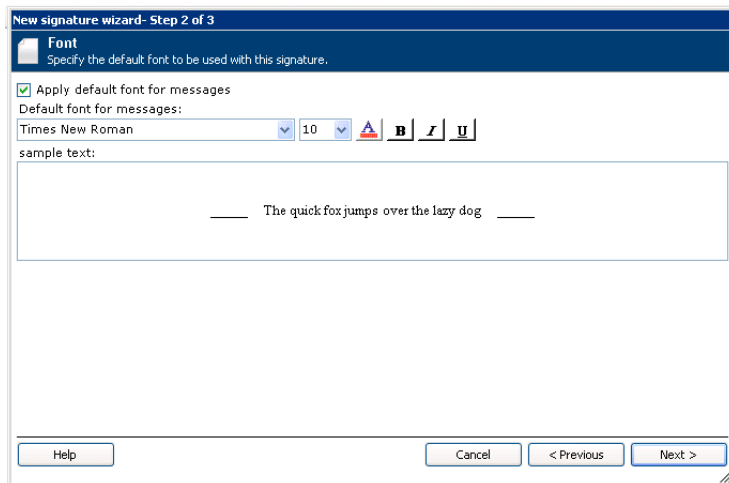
New signature wizard- Step 2 of 3

Font
Specify the default font to be used with this signature.

Apply default font for messages
Default font for messages:
Times New Roman
10
A B I U
sample text:

_____ The quick fox jumps over the lazy dog _____

Help
Cancel
< Previous
Next >